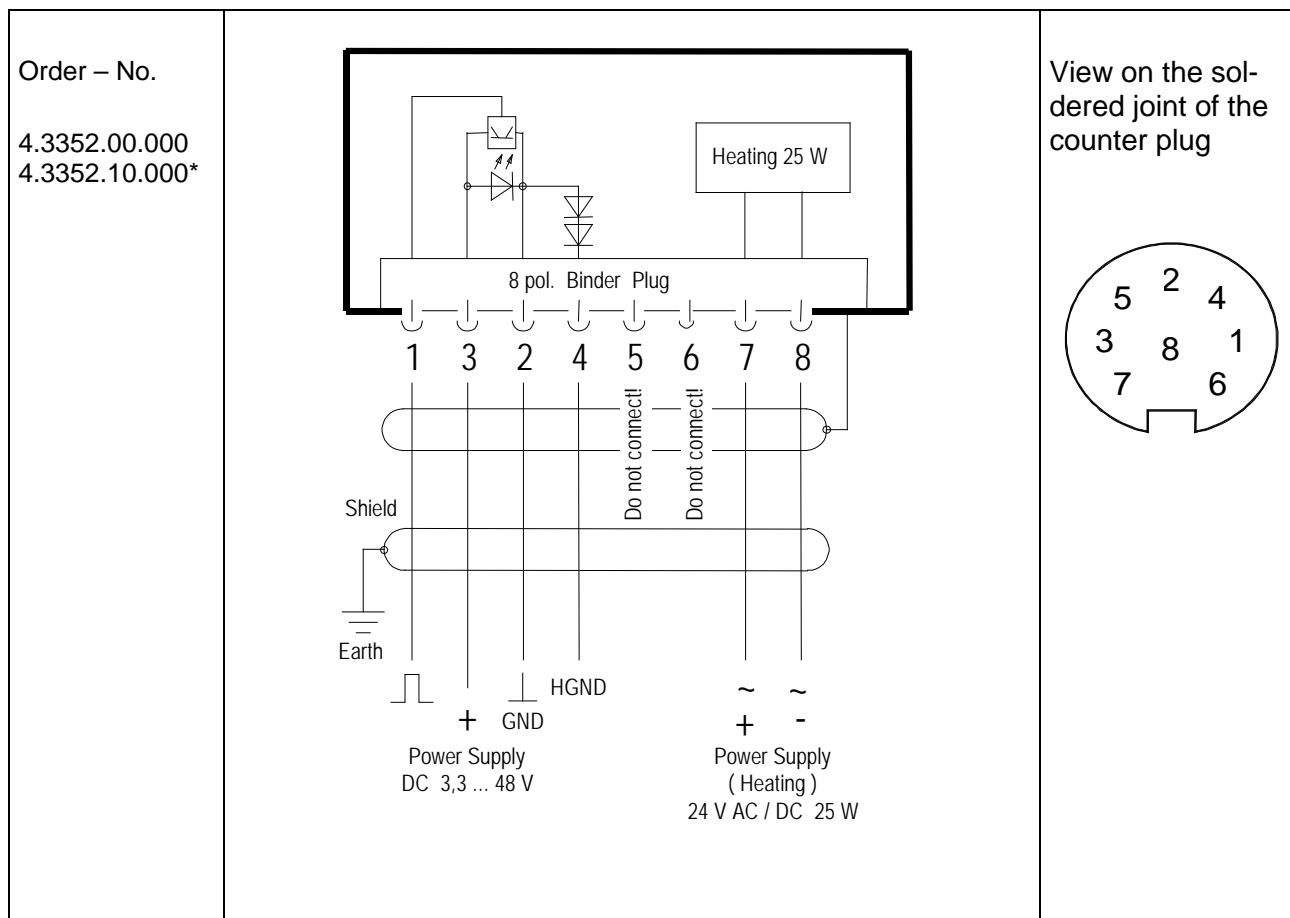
Order – No.

4.3352.00.000
4.3352.10.000*

Heating 25 W

8 pol. Binder Plug

1 3 2 4 5 6 7 8

Do not connect!

Do not connect!

Shield

Earth

HGND

+ GND

Power Supply
DC 3,3 ... 48 V

~ ~
+ -

Power Supply
( Heating )
24 V AC / DC 25 W

View on the soldered joint of the counter plug

5 2 4
3 8 1
7 6